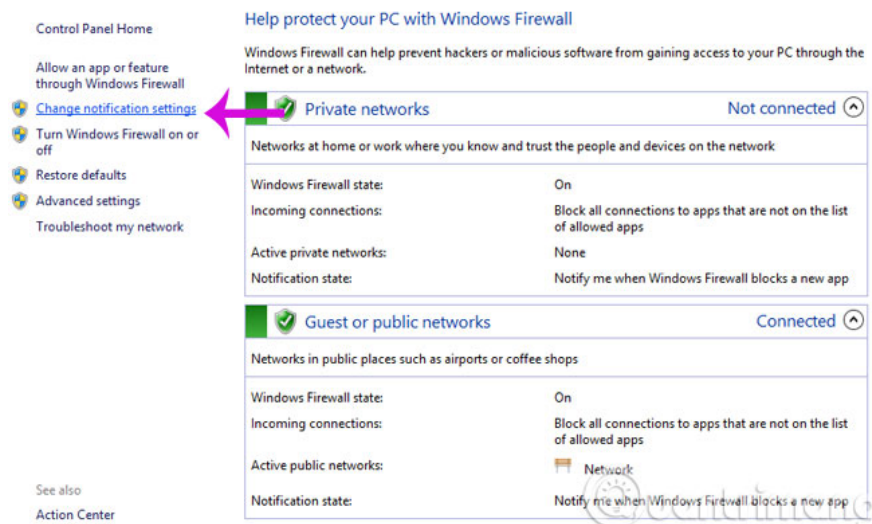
Control Panel Home

Allow an app or feature through Windows Firewall

Change notification settings

Turn Windows Firewall on or off

Restore defaults

Advanced settings

Troubleshoot my network

See also

Action Center

Help protect your PC with Windows Firewall

Windows Firewall can help prevent hackers or malicious software from gaining access to your PC through the Internet or a network.

Private networks

Not connected

Networks at home or work where you know and trust the people and devices on the network

| | |
|---|---|
| Windows Firewall state: | On |
| Incoming connections: | Block all connections to apps that are not on the list of allowed apps |
| Active private networks: | None |
| Notification state: | Notify me when Windows Firewall blocks a new app |

Guest or public networks

Connected

Networks in public places such as airports or coffee shops

| | |
|---|---|
| Windows Firewall state: | On |
| Incoming connections: | Block all connections to apps that are not on the list of allowed apps |
| Active public networks: | Network |
| Notification state: | Notify me when Windows Firewall blocks a new app |